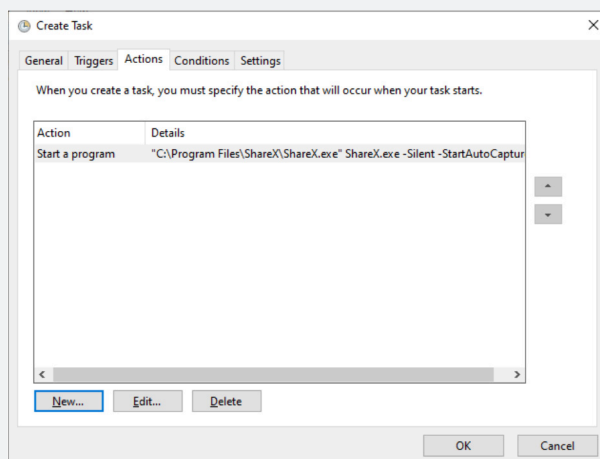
Create Task

General Triggers Actions Conditions Settings

When you create a task, you must specify the action that will occur when your task starts.

| Action | Details |
|---|---|
| Start a program | "C:\Program Files\ShareX\ShareX.exe" ShareX.exe -Silent -StartAutoCaptur |

New... Edit... Delete

OK Cancel